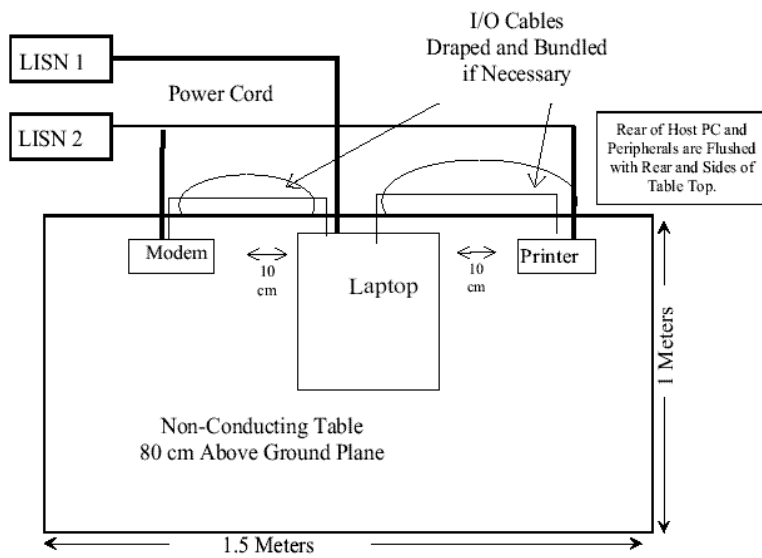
LISN 1

LISN 2

Power Cord

I/O Cables
Draped and Bundled
if Necessary

Rear of Host PC and Peripherals are Flushed with Rear and Sides of Table Top.

Modem

10
cm

Laptop

10
cm

Printer

1 Meters

Non-Conducting Table
80 cm Above Ground Plane

1.5 Meters